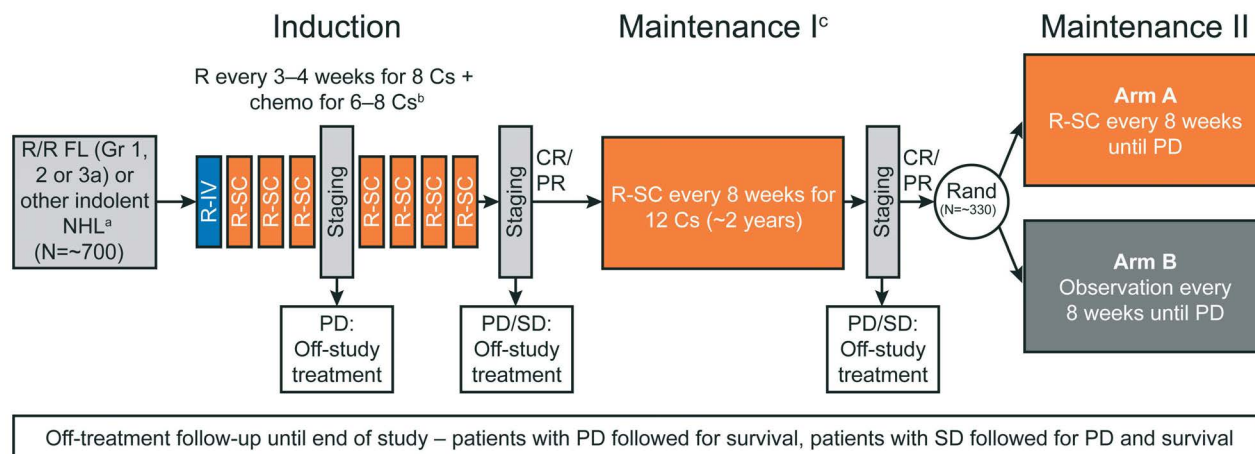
Induction

Maintenance I$^c$

Maintenance II

R every 3–4 weeks for 8 Cs + chemo for 6–8 Cs$^b$

R/R FL (Gr 1, 2 or 3a) or other indolent NHL$^a$ (N=~700)

R-IV

R-SC

R-SC

R-SC

Staging

R-SC

R-SC

R-SC

R-SC

R-SC

Staging

CR/ PR

R-SC every 8 weeks for 12 Cs (~2 years)

Staging

CR/ PR

Rand (N=~330)

**Arm A**
R-SC every 8 weeks until PD

**Arm B**
Observation every 8 weeks until PD

PD: Off-study treatment

PD/SD: Off-study treatment

PD/SD: Off-study treatment

Off-treatment follow-up until end of study – patients with PD followed for survival, patients with SD followed for PD and survival